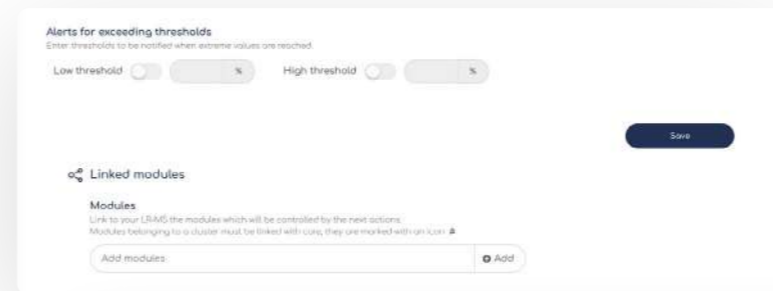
Alerts for exceeding thresholds

Enter thresholds to be notified when extreme values are reached.

Low threshold %

High threshold %

Save

Linked modules

Modules

Link to your LRAMS the modules which will be controlled by the next actions.

Modules belonging to a cluster must be linked with care, they are marked with an icon

Add modules

Add